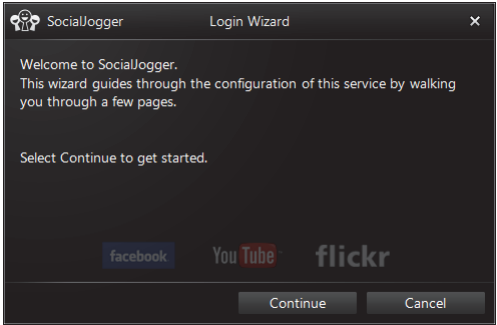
SocialJogger Login Wizard ×

Welcome to SocialJogger.
This wizard guides through the configuration of this service by walking you through a few pages.

Select Continue to get started.

facebook YouTube flickr

Continue Cancel